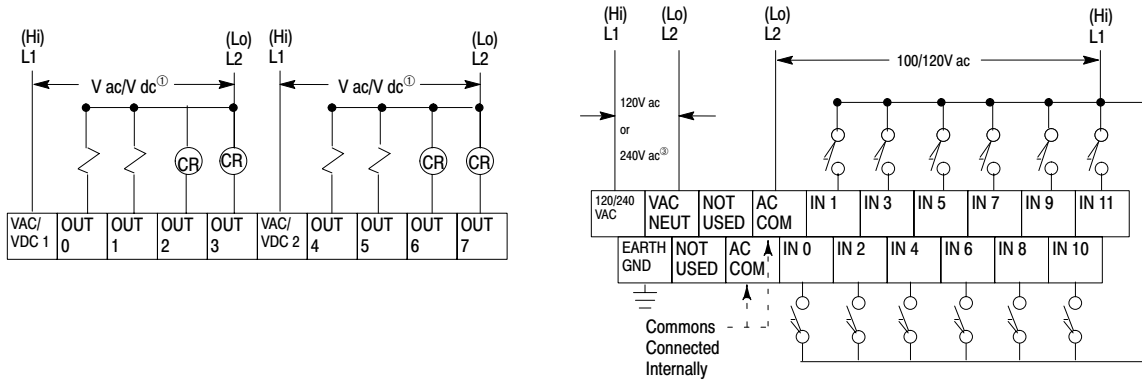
(Hi)
L1

(Lo)
L2

(Hi)
L1

(Lo)
L2

V ac/V dc①

V ac/V dc①

CR

CR

CR

CR

| VAC/ VDC 1 | OUT 0 | OUT 1 | OUT 2 | OUT 3 | VAC/ VDC 2 | OUT 4 | OUT 5 | OUT 6 | OUT 7 |
|---|---|---|---|---|---|---|---|---|---|

(Hi)
L1

(Lo)
L2

(Lo)
L2

(Hi)
L1

100/120V ac

120V ac
or
240V ac③

| 120/240 VAC | VAC NEUT | NOT USED | AC COM | IN 1 | IN 3 | IN 5 | IN 7 | IN 9 | IN 11 |
|---|---|---|---|---|---|---|---|---|---|

| EARTH GND | NOT USED | AC COM | IN 0 | IN 2 | IN 4 | IN 6 | IN 8 | IN 10 |
|---|---|---|---|---|---|---|---|---|

Commons Connected Internally